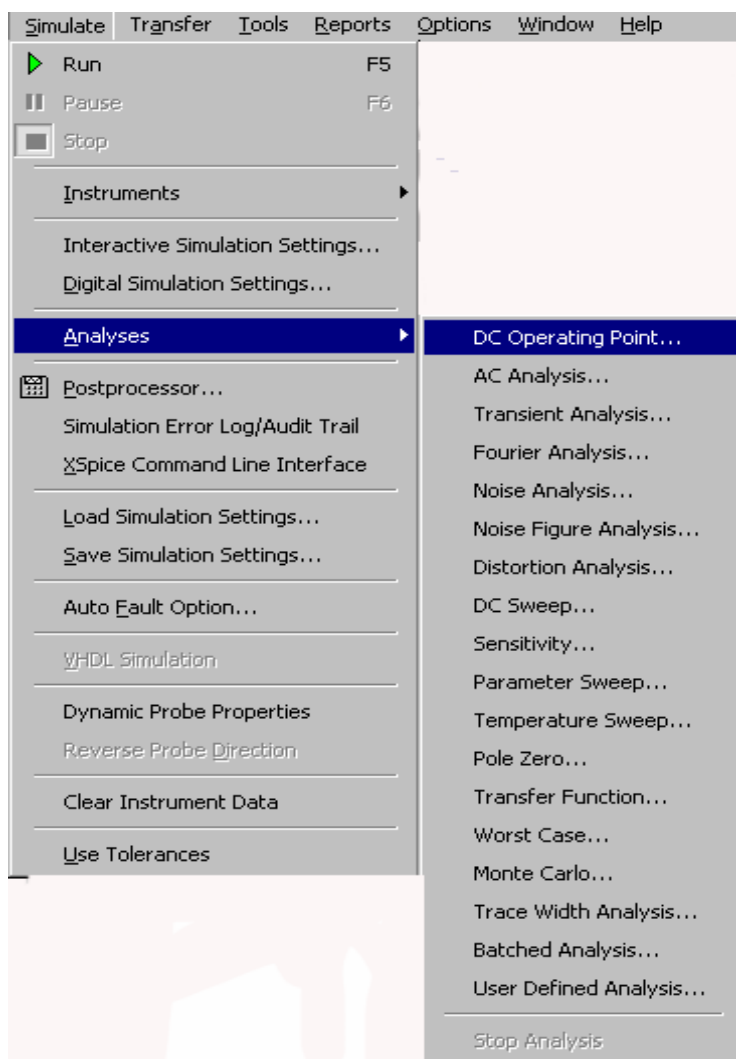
Simulate Transfer Tools Reports Options Window Help

Run F5
Pause F6
Stop

Instruments

Interactive Simulation Settings...
Digital Simulation Settings...

Analyses

Postprocessor...
Simulation Error Log/Audit Trail
XSpice Command Line Interface

Load Simulation Settings...
Save Simulation Settings...

Auto Fault Option...

VHDL Simulation

Dynamic Probe Properties
Reverse Probe Direction

Clear Instrument Data

Use Tolerances

DC Operating Point...
AC Analysis...
Transient Analysis...
Fourier Analysis...
Noise Analysis...
Noise Figure Analysis...
Distortion Analysis...
DC Sweep...
Sensitivity...
Parameter Sweep...
Temperature Sweep...
Pole Zero...
Transfer Function...
Worst Case...
Monte Carlo...
Trace Width Analysis...
Batched Analysis...
User Defined Analysis...

Stop Analysis